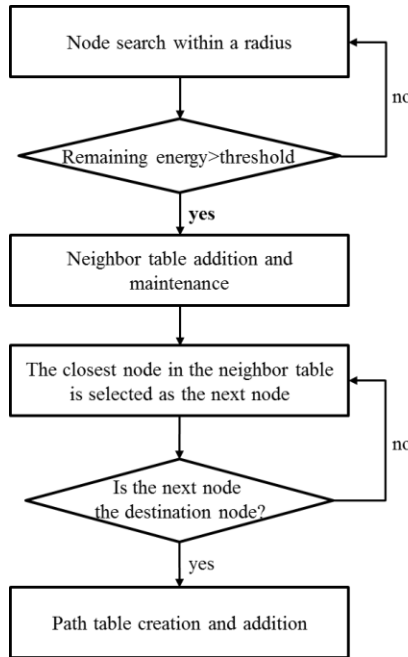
Node search within a radius

no

Remaining energy>threshold

yes

Neighbor table addition and maintenance

The closest node in the neighbor table is selected as the next node

no

Is the next node the destination node?

yes

Path table creation and addition